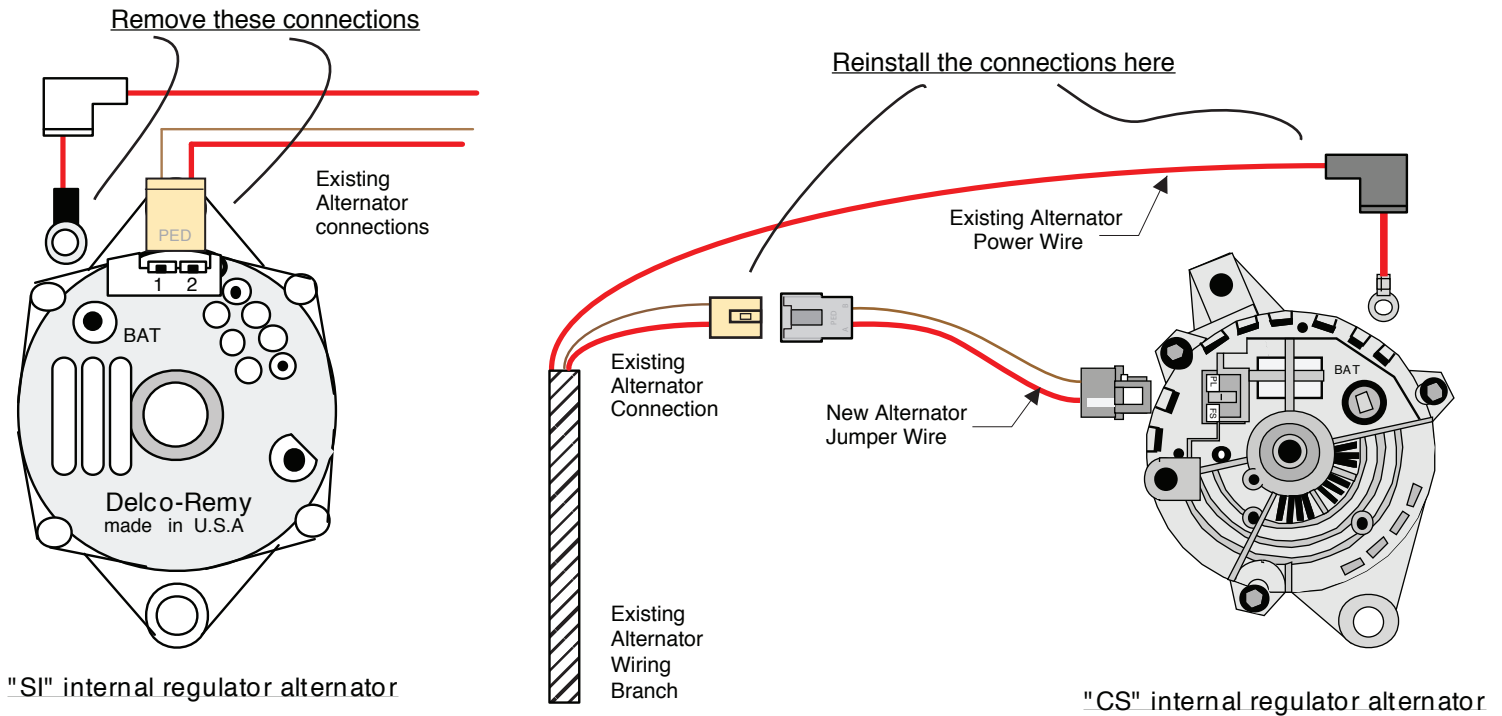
Remove these connections

Existing Alternator connections

PED

1 2

BAT

Delco-Remy
made in U.S.A

"SI" internal regulator alternator

Reinstall the connections here

Existing Alternator Power Wire

Existing Alternator Connection

New Alternator Jumper Wire

Existing Alternator Wiring Branch

PL

I

FS

BAT

"CS" internal regulator alternator